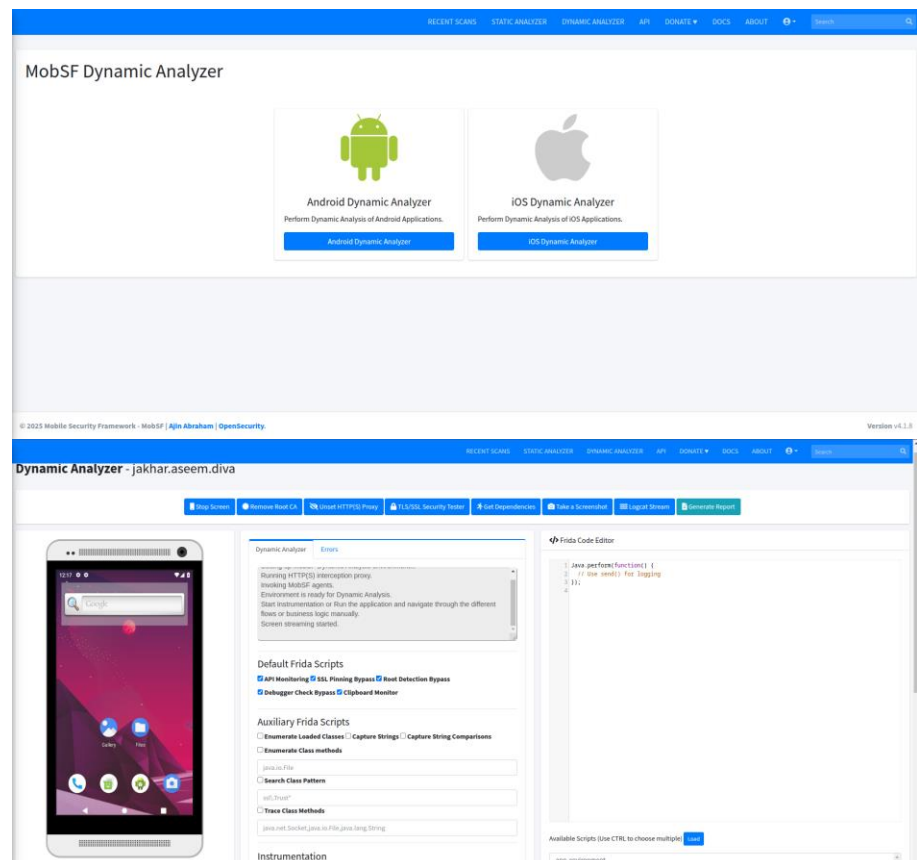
RECENT SCANS STATIC ANALYZER DYNAMIC ANALYZER API DONATE ▾ DOCS ABOUT

Search

MobSF Dynamic Analyzer

Android Dynamic Analyzer

Perform Dynamic Analysis of Android Applications.

Android Dynamic Analyzer

iOS Dynamic Analyzer

Perform Dynamic Analysis of iOS Applications.

iOS Dynamic Analyzer

© 2025 Mobile Security Framework - MobSF | Ajin Abraham | OpenSecurity.

Version v4.1.8

RECENT SCANS STATIC ANALYZER DYNAMIC ANALYZER API DONATE ▾ DOCS ABOUT

Search

Dynamic Analyzer - jakhar.aseem.diva

Stop Screen | Remove Root CA | Unset HTTP(S) Proxy | TLS/SSL Security Tester | Get Dependencies | Take a Screenshot | Logcat Stream | Generate Report

12:17

Google

Gallery Files

Dynamic Analyzer Errors

Running HTTP(S) interception proxy.
Invoking MobSF agents.
Environment is ready for Dynamic Analysis.
Start instrumentation or Run the application and navigate through the different flows or business logic manually.
Screen streaming started.

Default Frida Scripts

API Monitoring SSL Pinning Bypass Root Detection Bypass
Debugger Check Bypass Clipboard Monitor

Auxiliary Frida Scripts

Enumerate Loaded Classes Capture Strings Capture String Comparisons
Enumerate Class methods

java.io.File

Search Class Pattern

ssl.Trust*

Trace Class Methods

java.net.Socket,java.io.File,java.lang.String

Instrumentation

Frida Code Editor

1 Java.perform(function() {
2 // Use send() for logging
3 });
4

Available Scripts (Use CTRL to choose multiple) Load